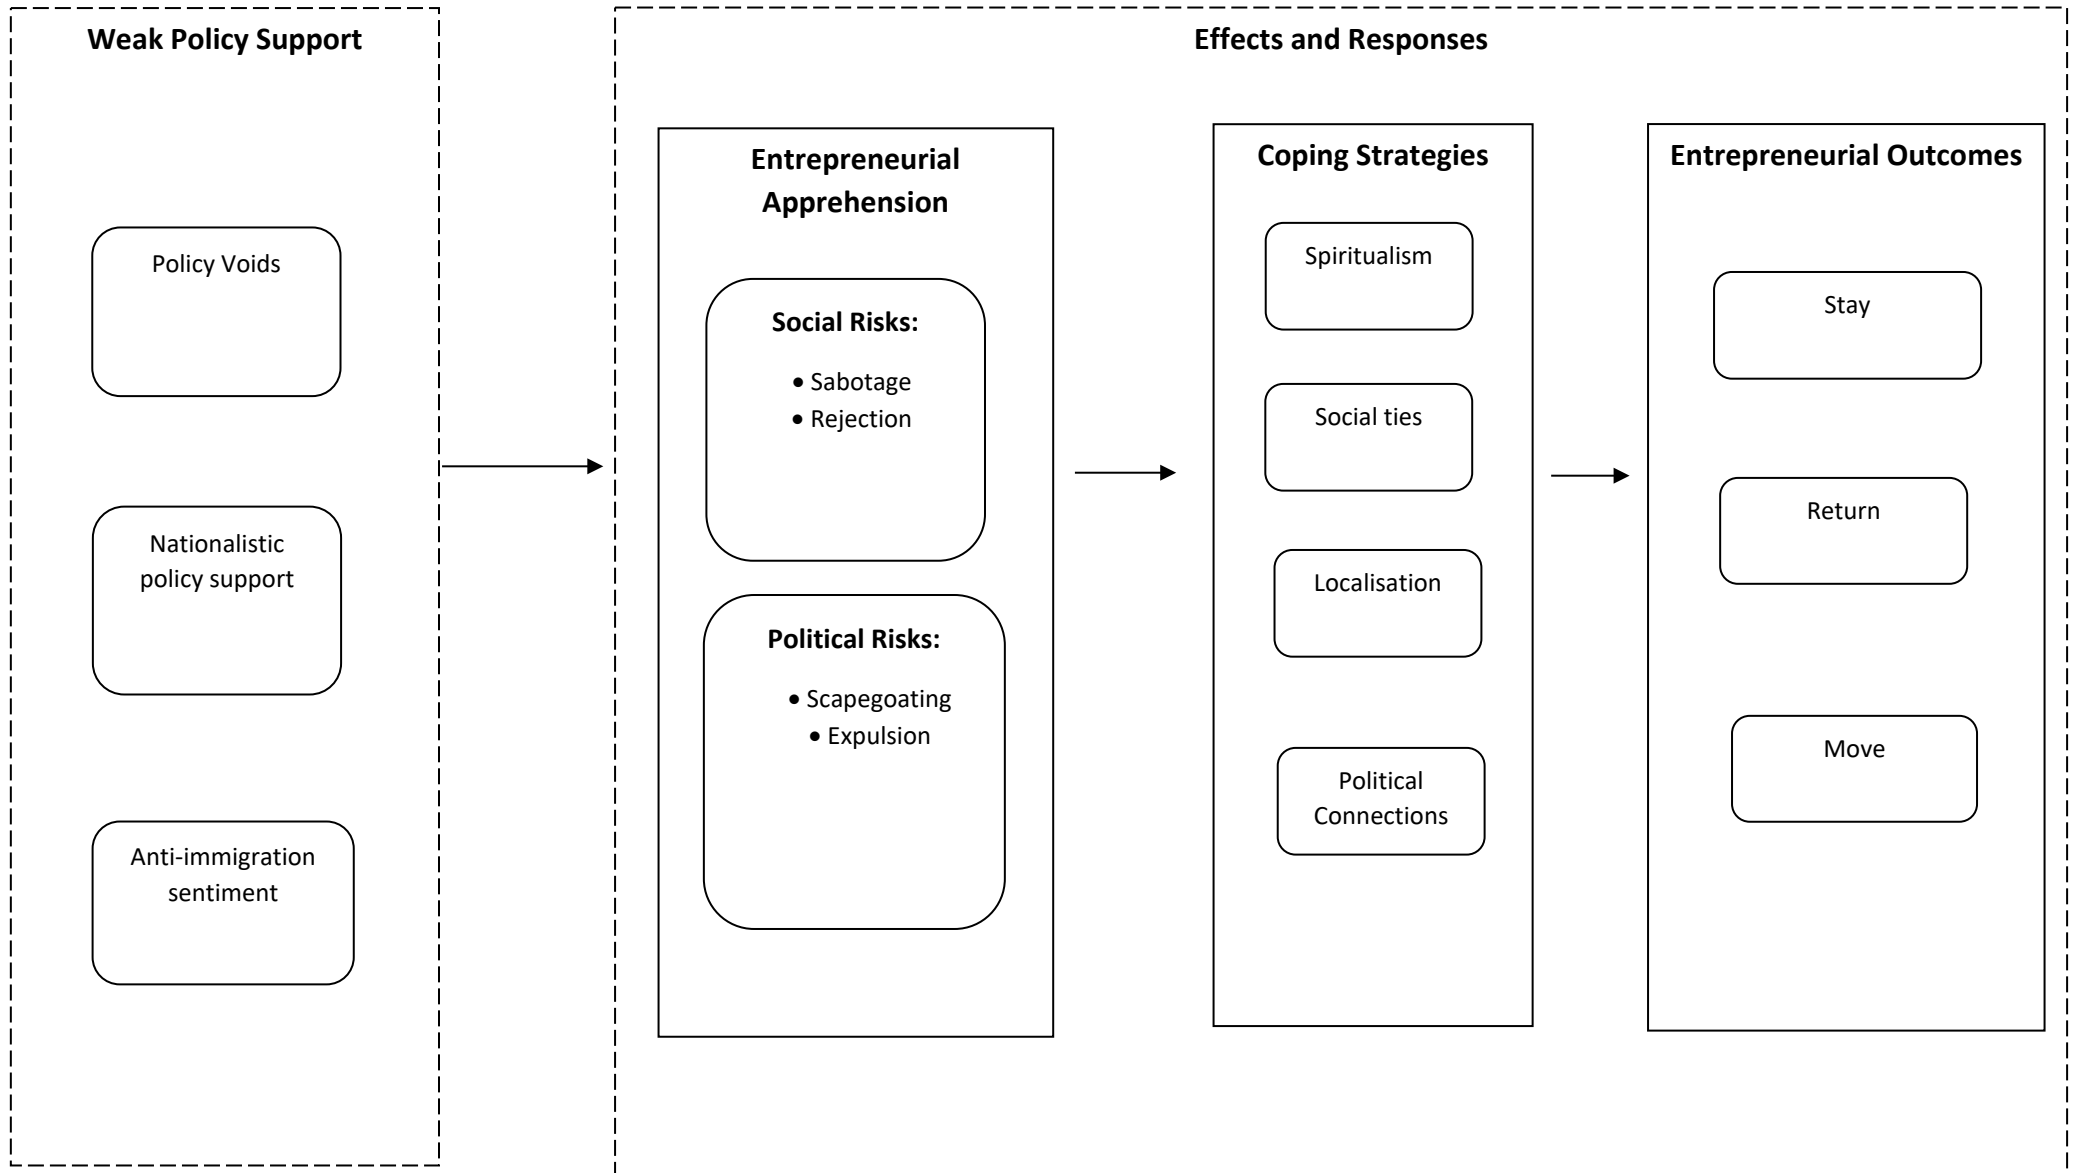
Weak Policy Support

Policy Voids

Nationalistic policy support

Anti-immigration sentiment

Effects and Responses

Entrepreneurial Apprehension

Social Risks:

• Sabotage
• Rejection

Political Risks:

• Scapegoating
• Expulsion

Coping Strategies

Spiritualism

Social ties

Localisation

Political Connections

Entrepreneurial Outcomes

Stay

Return

Move